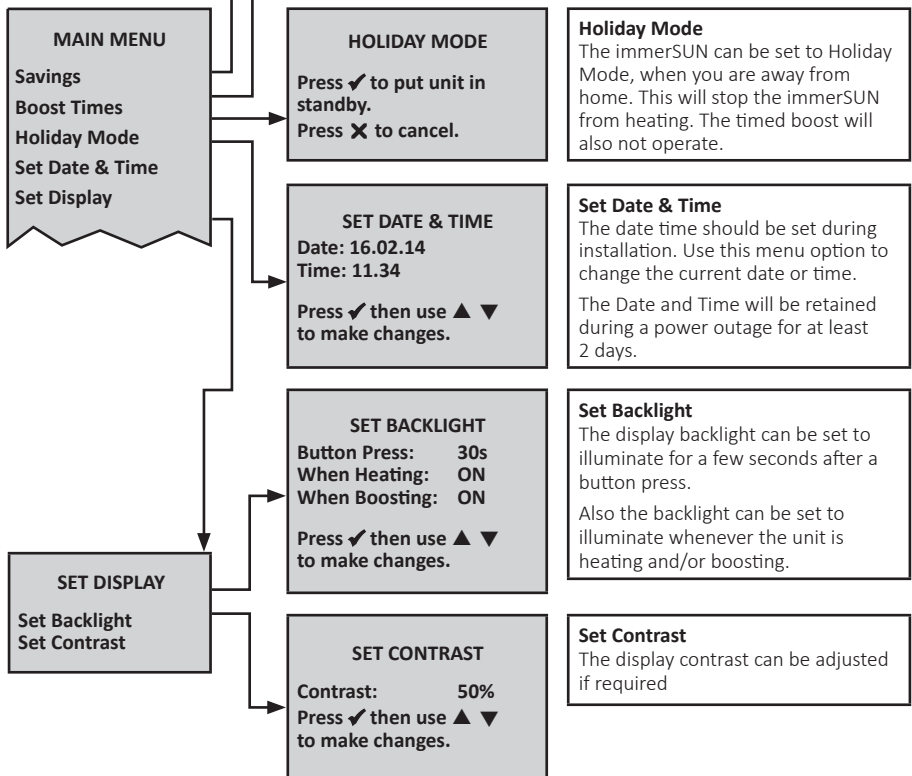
MAIN MENU
Savings
Boost Times
Holiday Mode
Set Date & Time
Set Display

HOLIDAY MODE
Press ✔ to put unit in standby.
Press ✖ to cancel.

Holiday Mode
The immerSUN can be set to Holiday Mode, when you are away from home. This will stop the immerSUN from heating. The timed boost will also not operate.

SET DATE & TIME
Date: 16.02.14
Time: 11.34

Press ✔ then use ▲ ▼ to make changes.

Set Date & Time
The date time should be set during installation. Use this menu option to change the current date or time.

The Date and Time will be retained during a power outage for at least 2 days.

SET BACKLIGHT
Button Press: 30s
When Heating: ON
When Boosting: ON

Press ✔ then use ▲ ▼ to make changes.

Set Backlight
The display backlight can be set to illuminate for a few seconds after a button press.

Also the backlight can be set to illuminate whenever the unit is heating and/or boosting.

SET DISPLAY
Set Backlight
Set Contrast

SET CONTRAST
Contrast: 50%
Press ✔ then use ▲ ▼ to make changes.

Set Contrast
The display contrast can be adjusted if required